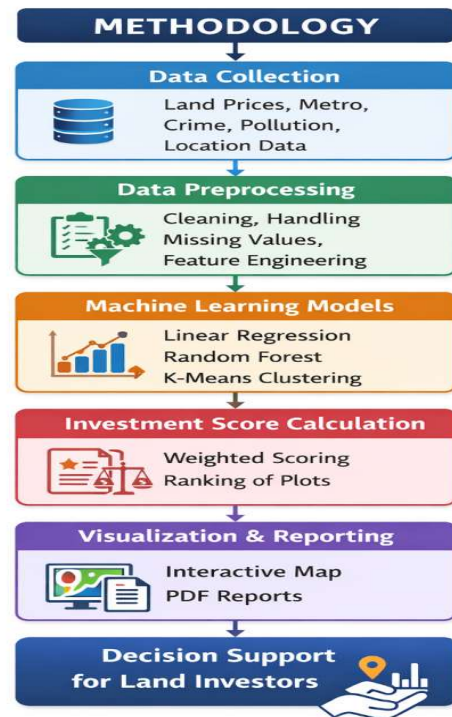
METHODOLOGY

Data Collection

Land Prices, Metro, Crime, Pollution, Location Data

Data Preprocessing

Cleaning, Handling Missing Values, Feature Engineering

Machine Learning Models

Linear Regression
Random Forest
K-Means Clustering

Investment Score Calculation

Weighted Scoring
Ranking of Plots

Visualization & Reporting

Interactive Map
PDF Reports

Decision Support for Land Investors